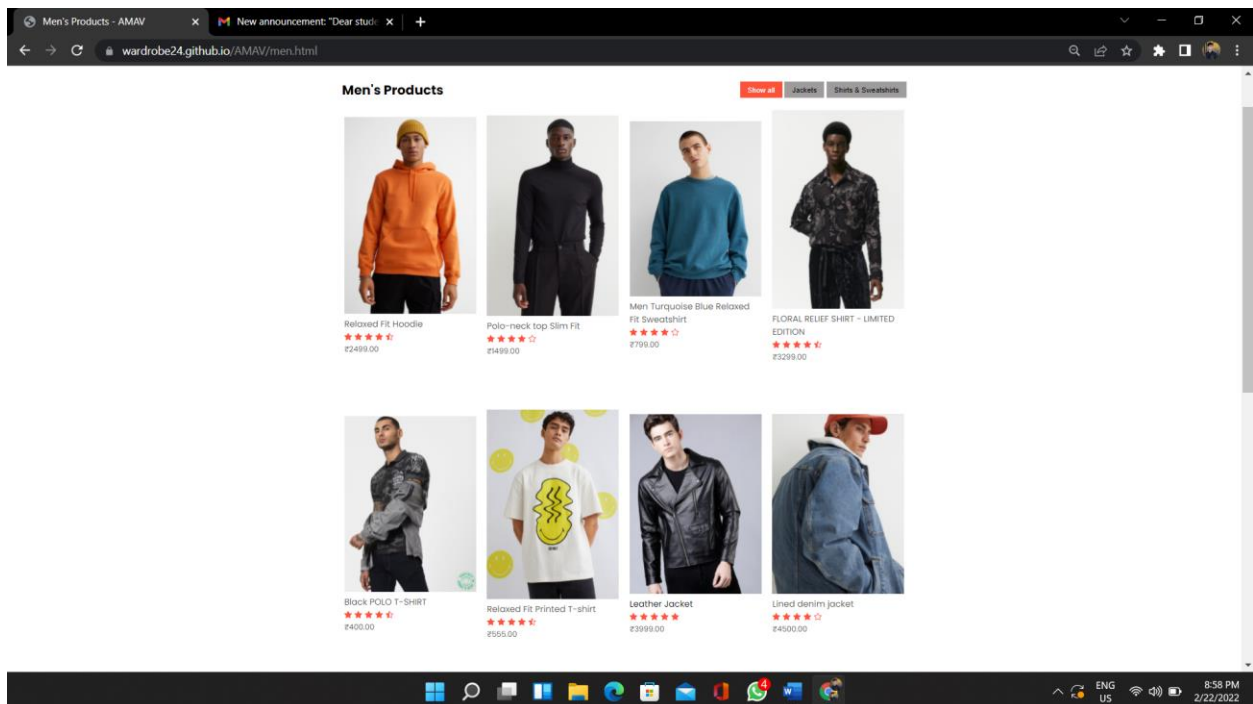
Men's Products - AMAV
New announcement: "Dear stud

wardrobe24.github.io/AMAV/men.html

Men's Products

Show all
Jackets
Shirts & Sweatshirts

Relaxed Fit Hoodie
★★★★☆
₹2499.00

Polo-neck top Slim Fit
★★★★☆
₹1499.00

Men Turquoise Blue Relaxed Fit Sweatshirt
★★★★☆
₹799.00

FLORAL RELIEF SHIRT – LIMITED EDITION
★★★★☆
₹3299.00

Black POLO T-SHIRT
★★★★☆
₹400.00

Relaxed Fit Printed T-shirt
★★★★☆
₹555.00

Leather Jacket
★★★★★
₹3999.00

Lined denim jacket
★★★★☆
₹4500.00

ENG
US
8:58 PM
2/22/2022